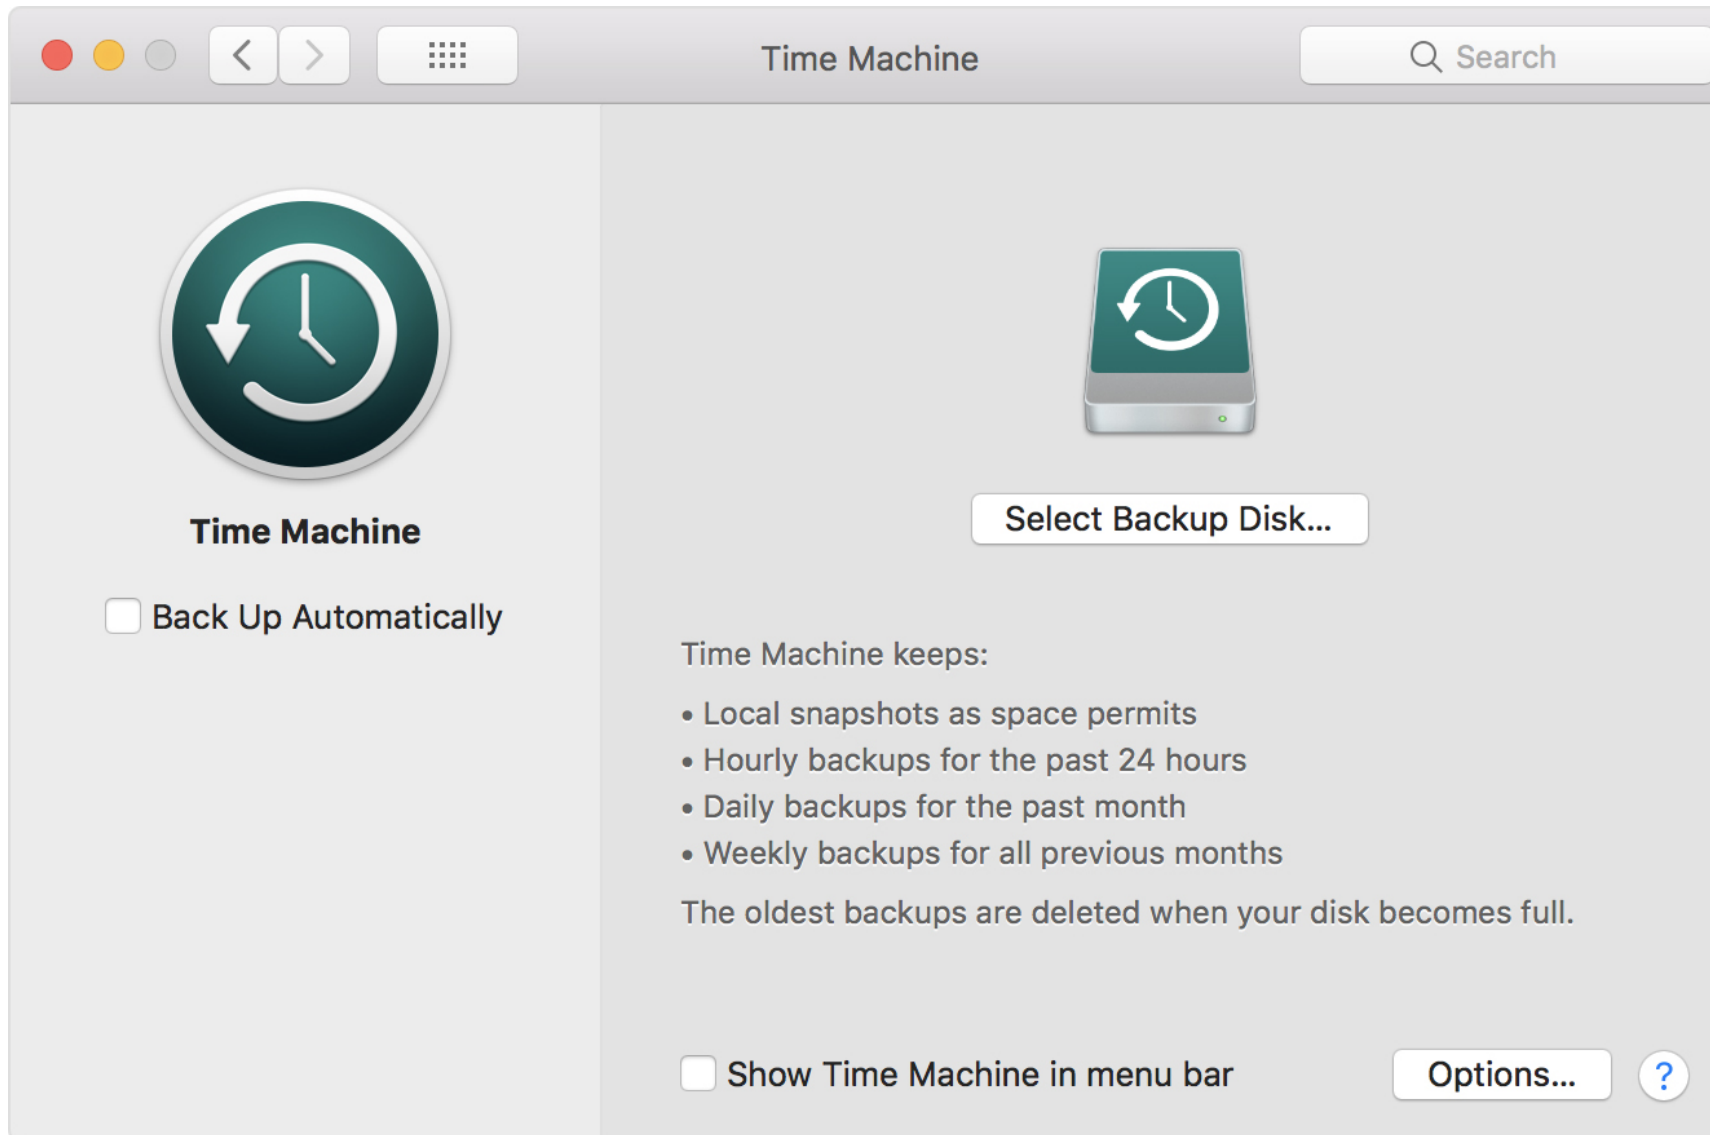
Time Machine

Search

Time Machine

Back Up Automatically

Select Backup Disk...

Time Machine keeps:

• Local snapshots as space permits
• Hourly backups for the past 24 hours
• Daily backups for the past month
• Weekly backups for all previous months

The oldest backups are deleted when your disk becomes full.

Show Time Machine in menu bar

Options...

?